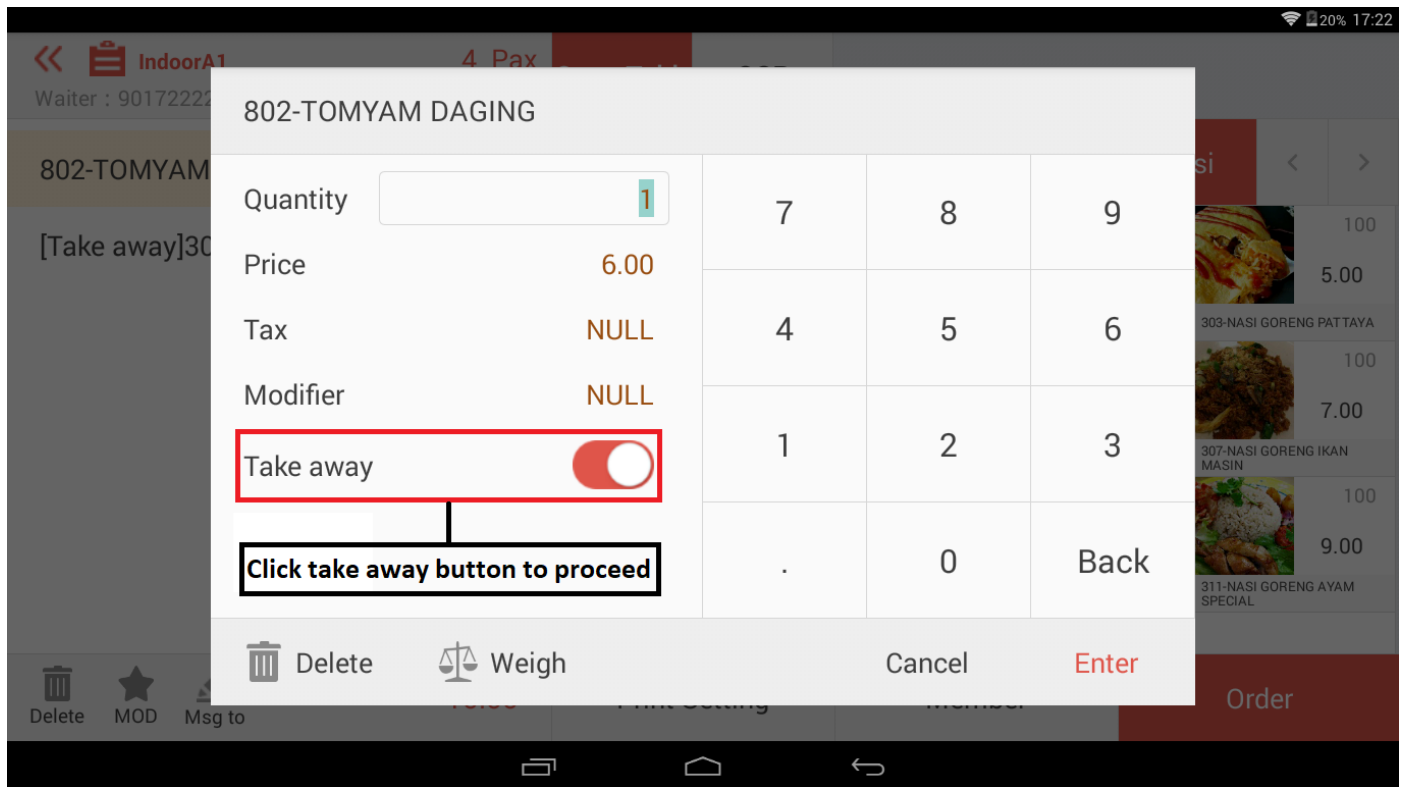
20% 17:22

IndoorA1 4 Pax

Waiter : 90172222

802-TOMYAM

[Take away]30

802-TOMYAM DAGING

Quantity 1

Price 6.00

Tax NULL

Modifier NULL

Take away

Click take away button to proceed

| 7 | 8 | 9 |
|---|---|---|
| 4 | 5 | 6 |
| 1 | 2 | 3 |
| . | 0 | Back |

Delete Weigh Cancel Enter

si

100
5.00
303-NASI GORENG PATTAYA

100
7.00
307-NASI GORENG IKAN MASIN

100
9.00
311-NASI GORENG AYAM SPECIAL

Delete MOD Msg to

Order